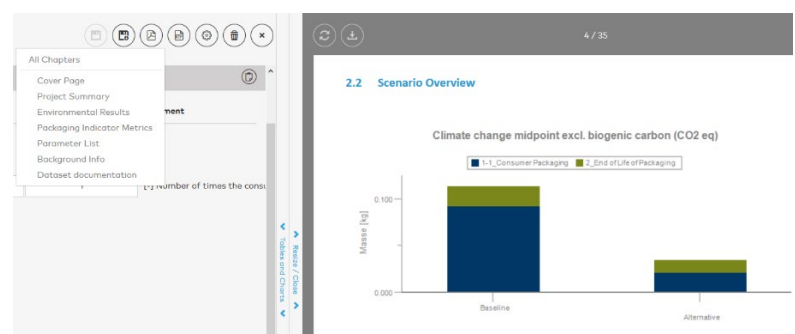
All Chapters
Cover Page
Project Summary
Environmental Results
Packaging Indicator Metrics
Parameter List
Background Info
Dataset documentation

ment

[-] Number of times the consu

Tables and Charts

Resize / Close

4 / 35

2.2 Scenario Overview

Climate change midpoint excl. biogenic carbon (CO2 eq)

1-1_Consumer Packaging
2_End of Life of Packaging

Masse [kg]

0.100

0.000

Baseline

Alternative